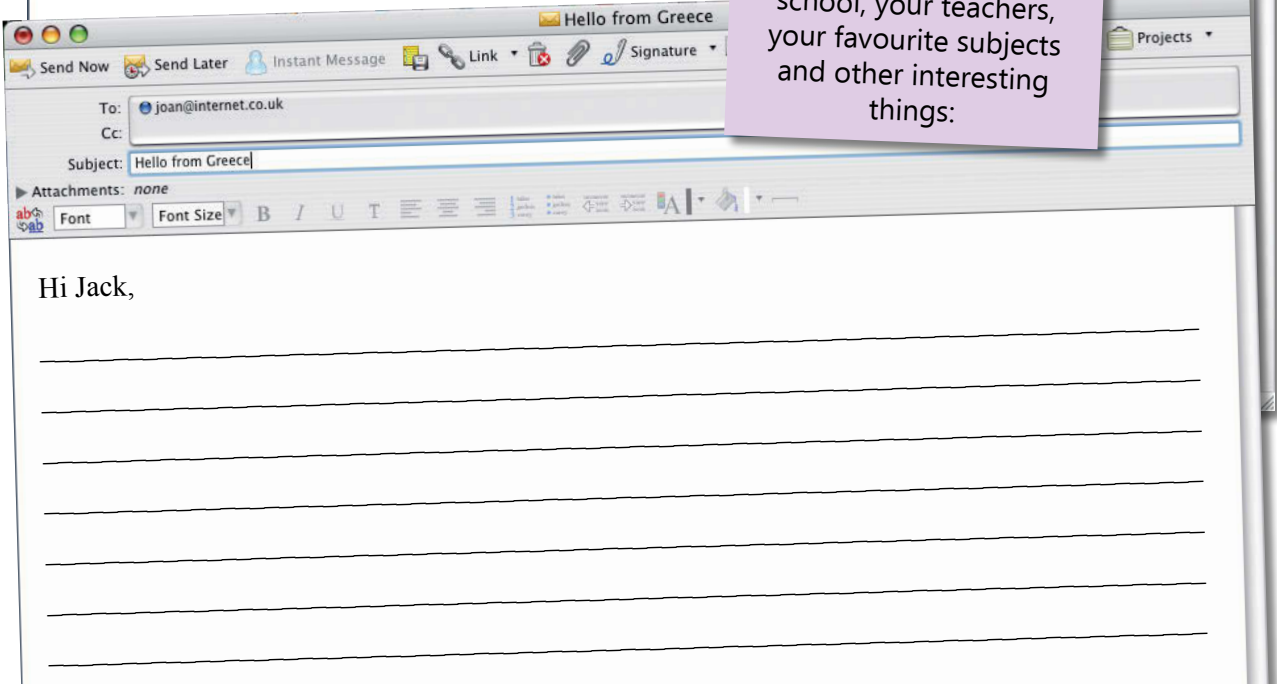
Hello from Greece

school, your teachers, your favourite subjects and other interesting things:

Send Now Send Later Instant Message Link Signature Projects

To: joan@internet.co.uk
Cc:
Subject: Hello from Greece
Attachments: none
Font Font Size B I U T

Hi Jack,